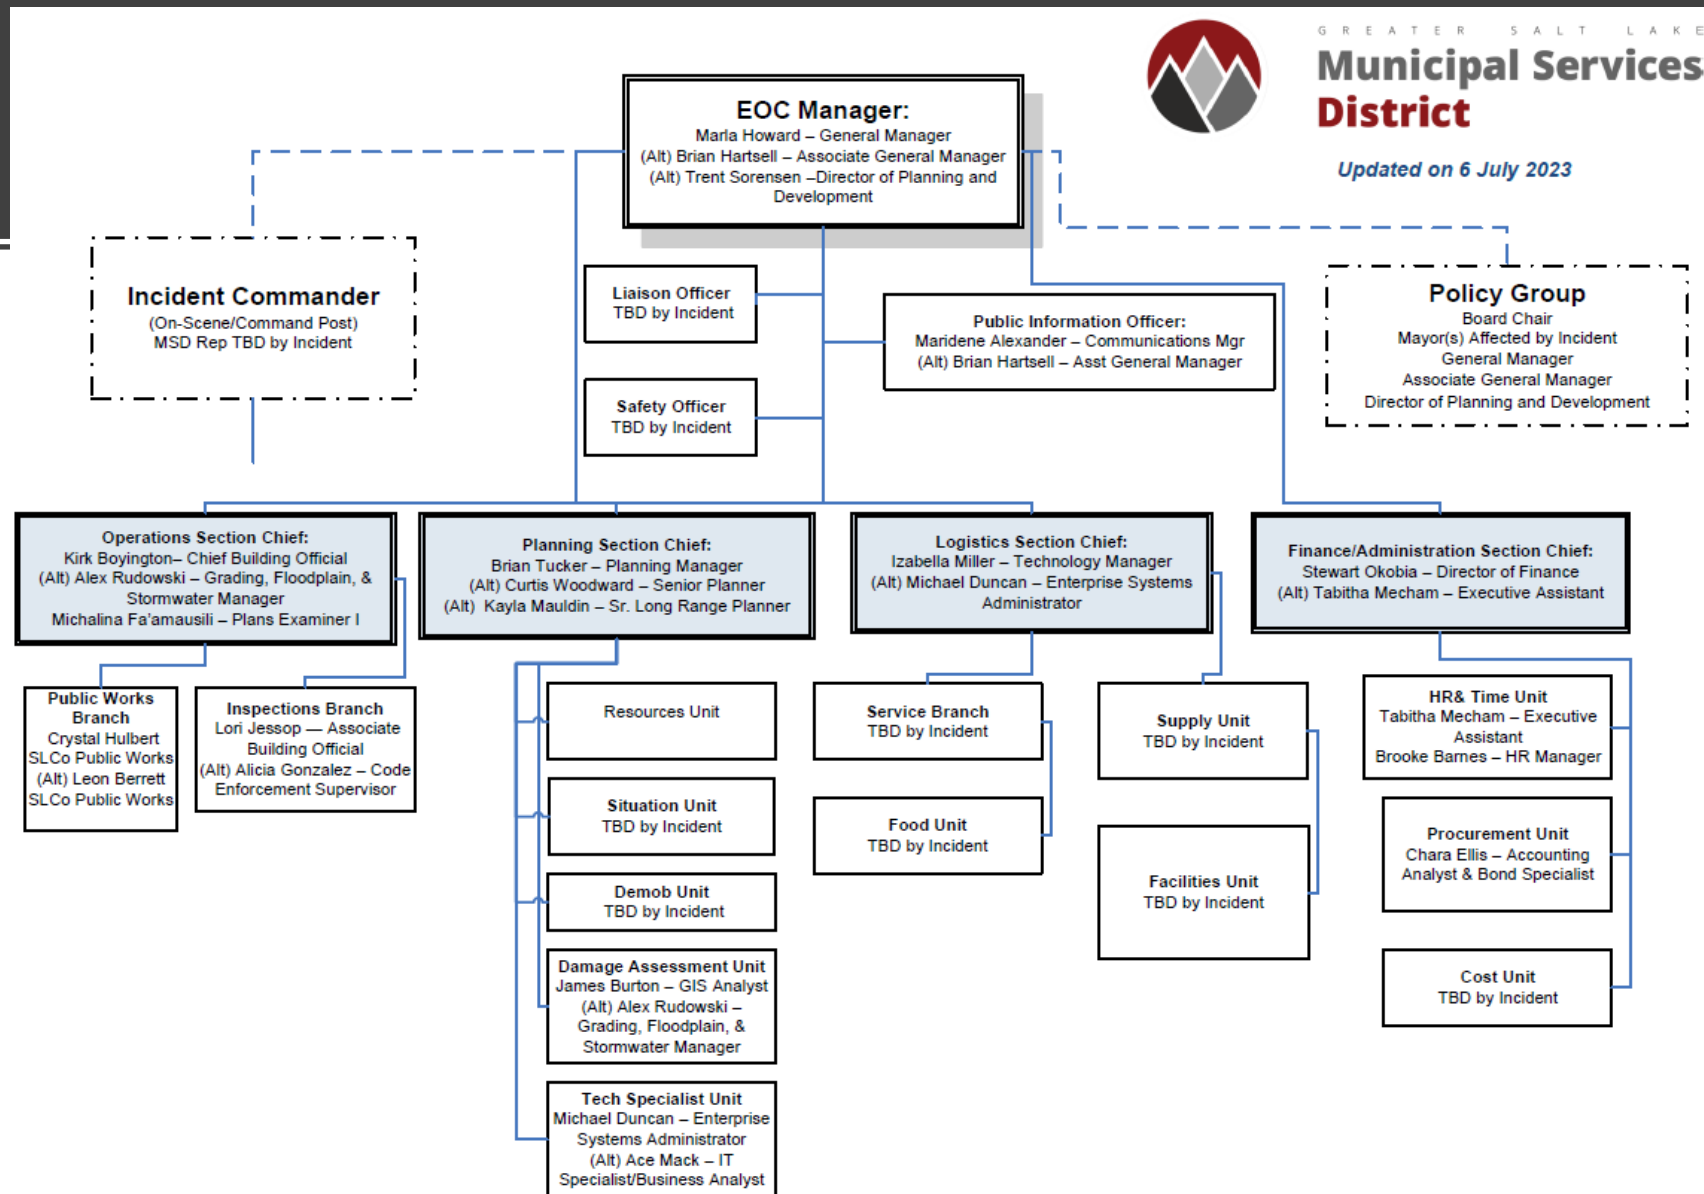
GREATER SALT LAKE
Municipal Services
District

Updated on 6 July 2023

EOC Manager:
Marla Howard – General Manager
(Alt) Brian Hartsell – Associate General Manager
(Alt) Trent Sorensen –Director of Planning and Development

Incident Commander
(On-Scene/Command Post)
MSD Rep TBD by Incident

Liaison Officer
TBD by Incident

Safety Officer
TBD by Incident

Public Information Officer:
Maridene Alexander – Communications Mgr
(Alt) Brian Hartsell – Asst General Manager

Policy Group
Board Chair
Mayor(s) Affected by Incident
General Manager
Associate General Manager
Director of Planning and Development

Operations Section Chief:
Kirk Boyington– Chief Building Official
(Alt) Alex Rudowski – Grading, Floodplain, & Stormwater Manager
Michalina Fa'amausili – Plans Examiner I

Planning Section Chief:
Brian Tucker – Planning Manager
(Alt) Curtis Woodward – Senior Planner
(Alt) Kayla Mauldin – Sr. Long Range Planner

Logistics Section Chief:
Izabella Miller – Technology Manager
(Alt) Michael Duncan – Enterprise Systems Administrator

Finance/Administration Section Chief:
Stewart Okobia – Director of Finance
(Alt) Tabitha Mecham – Executive Assistant

Public Works Branch
Crystal Hulbert
SLCo Public Works
(Alt) Leon Berrett
SLCo Public Works

Inspections Branch
Lori Jessop — Associate Building Official
(Alt) Alicia Gonzalez – Code Enforcement Supervisor

Resources Unit

Situation Unit
TBD by Incident

Demob Unit
TBD by Incident

Damage Assessment Unit
James Burton – GIS Analyst
(Alt) Alex Rudowski – Grading, Floodplain, & Stormwater Manager

Tech Specialist Unit
Michael Duncan – Enterprise Systems Administrator
(Alt) Ace Mack – IT Specialist/Business Analyst

Service Branch
TBD by Incident

Food Unit
TBD by Incident

Supply Unit
TBD by Incident

Facilities Unit
TBD by Incident

HR& Time Unit
Tabitha Mecham – Executive Assistant
Brooke Barnes – HR Manager

Procurement Unit
Chara Ellis – Accounting Analyst & Bond Specialist

Cost Unit
TBD by Incident